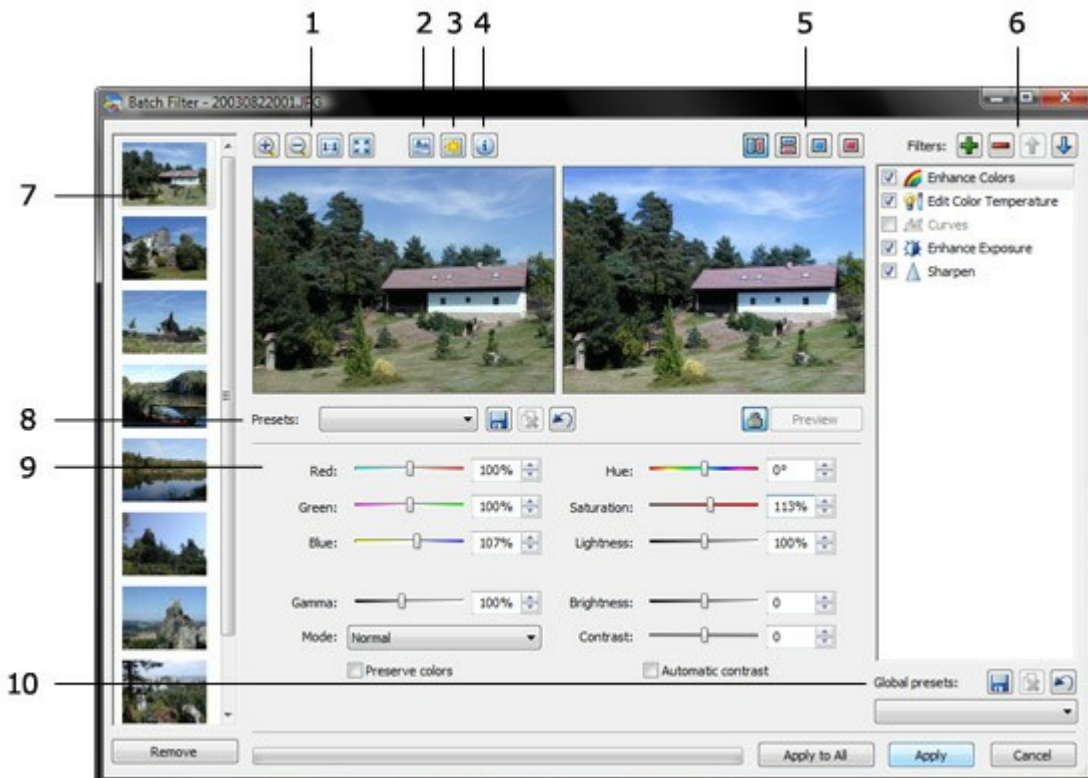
1 2 3 4 5 6

Batch Filter - 20030822001.JPG

Filters:

Enhance Colors
Edit Color Temperature
Curves
Enhance Exposure
Sharpen

7

8

Presets:

Preview

9

Red: 100%
Green: 100%
Blue: 107%

Hue: 0°
Saturation: 113%
Lightness: 100%

Gamma: 100%
Mode: Normal

Brightness: 0
Contrast: 0

Preserve colors
Automatic contrast

10

Global presets:

Remove
Apply to All
Apply
Cancel